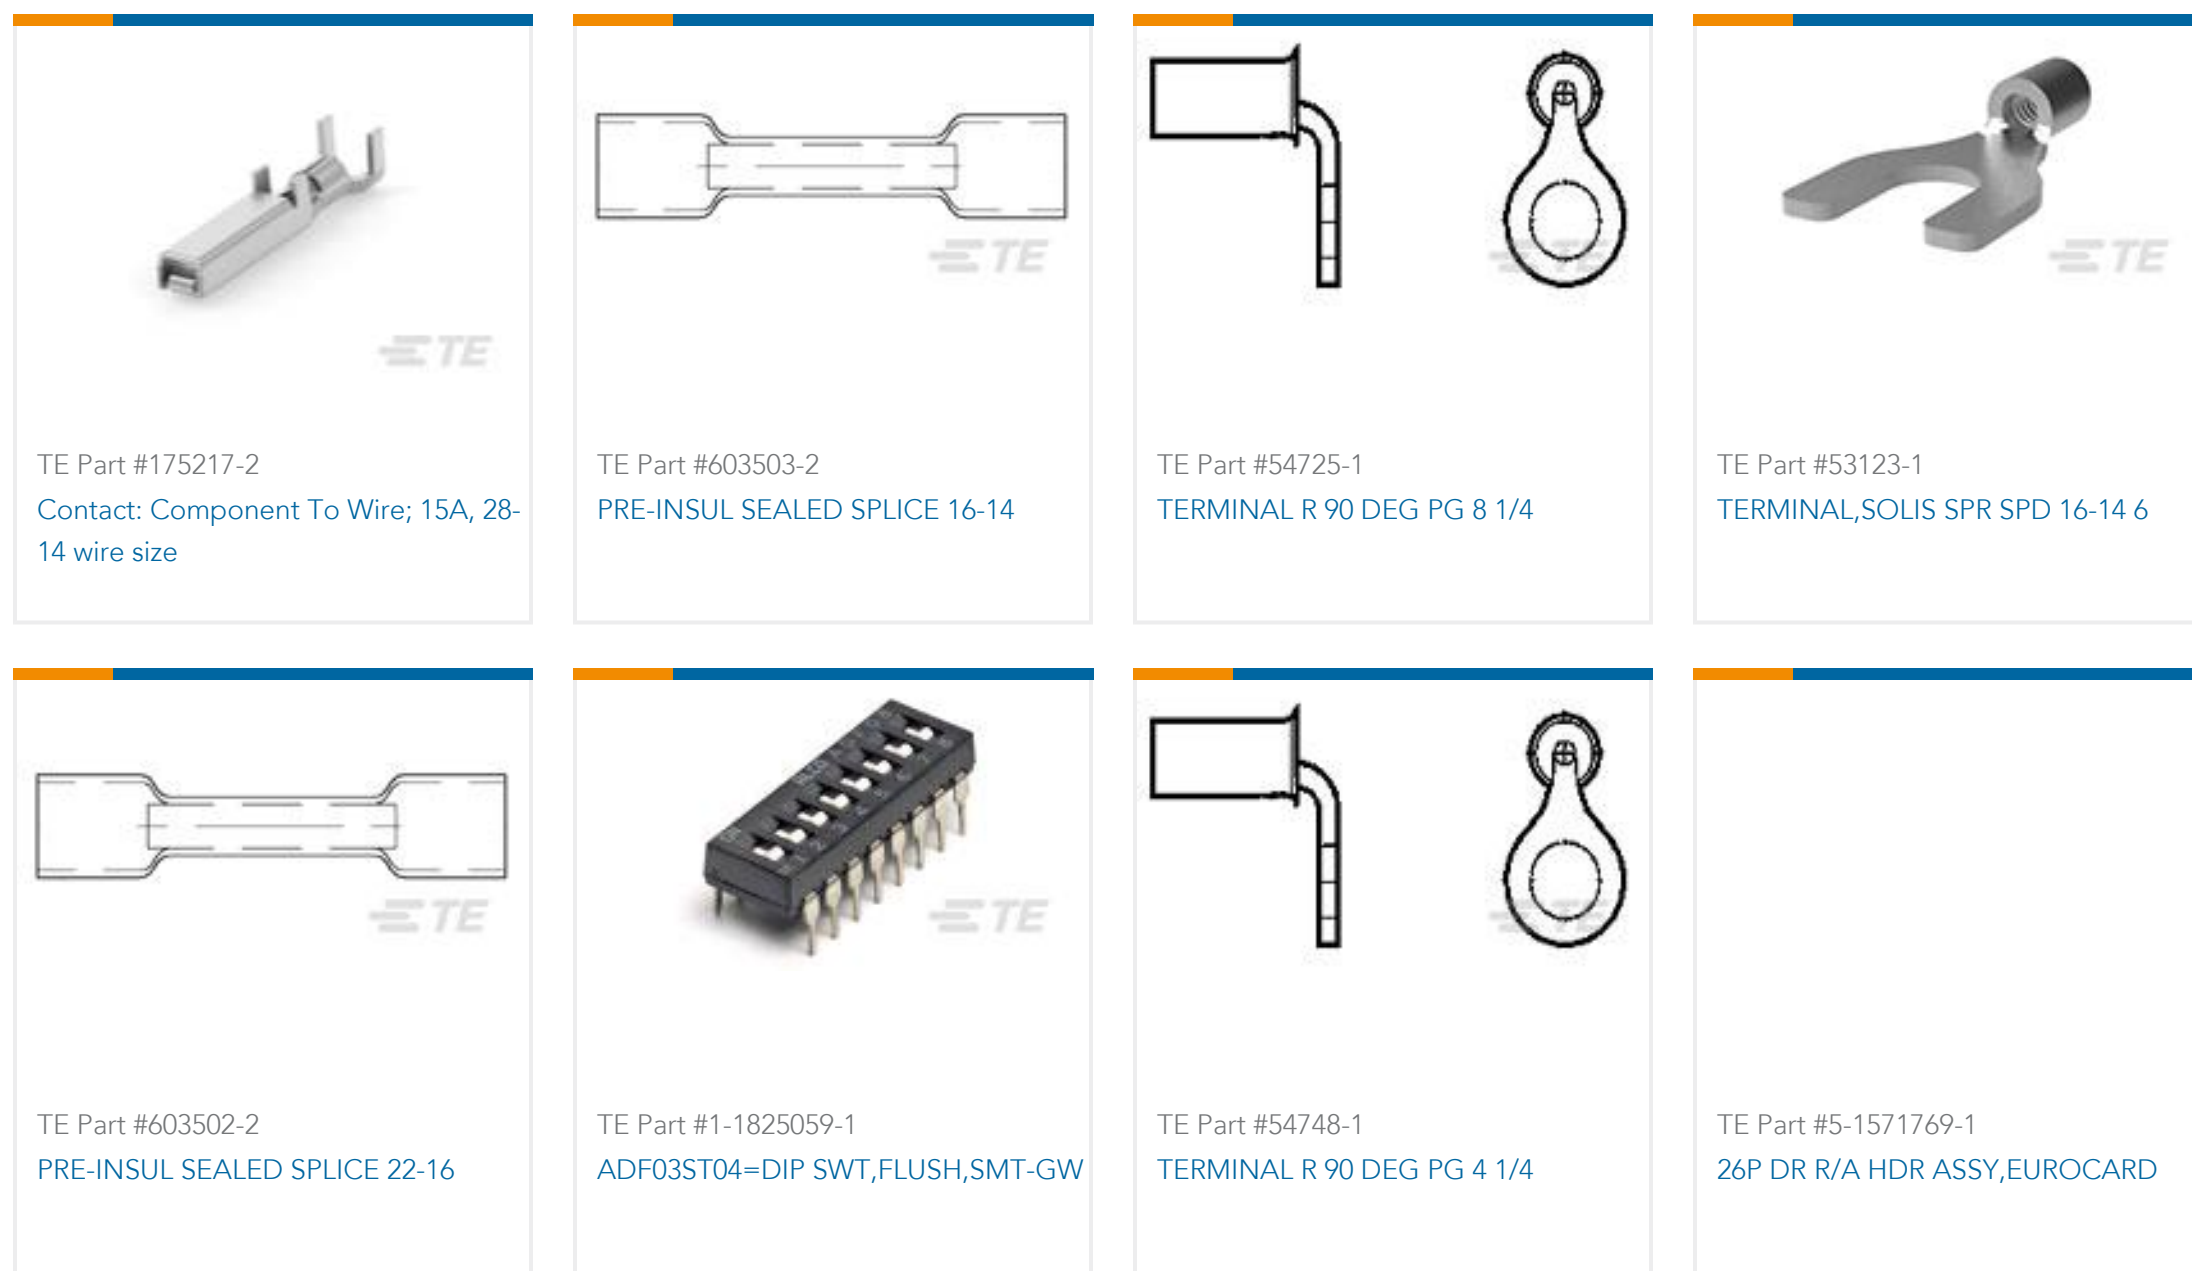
TE

TE Part #175217-2

Contact: Component To Wire; 15A, 28-14 wire size

TE

TE Part #603503-2

PRE-INSUL SEALED SPLICE 16-14

TE

TE Part #54725-1

TERMINAL R 90 DEG PG 8 1/4

TE

TE Part #53123-1

TERMINAL,SOLIS SPR SPD 16-14 6

TE

TE Part #603502-2

PRE-INSUL SEALED SPLICE 22-16

TE

TE Part #1-1825059-1

ADF03ST04=DIP SWT,FLUSH,SMT-GW

TE

TE Part #54748-1

TERMINAL R 90 DEG PG 4 1/4

TE Part #5-1571769-1

26P DR R/A HDR ASSY,EUROCARD